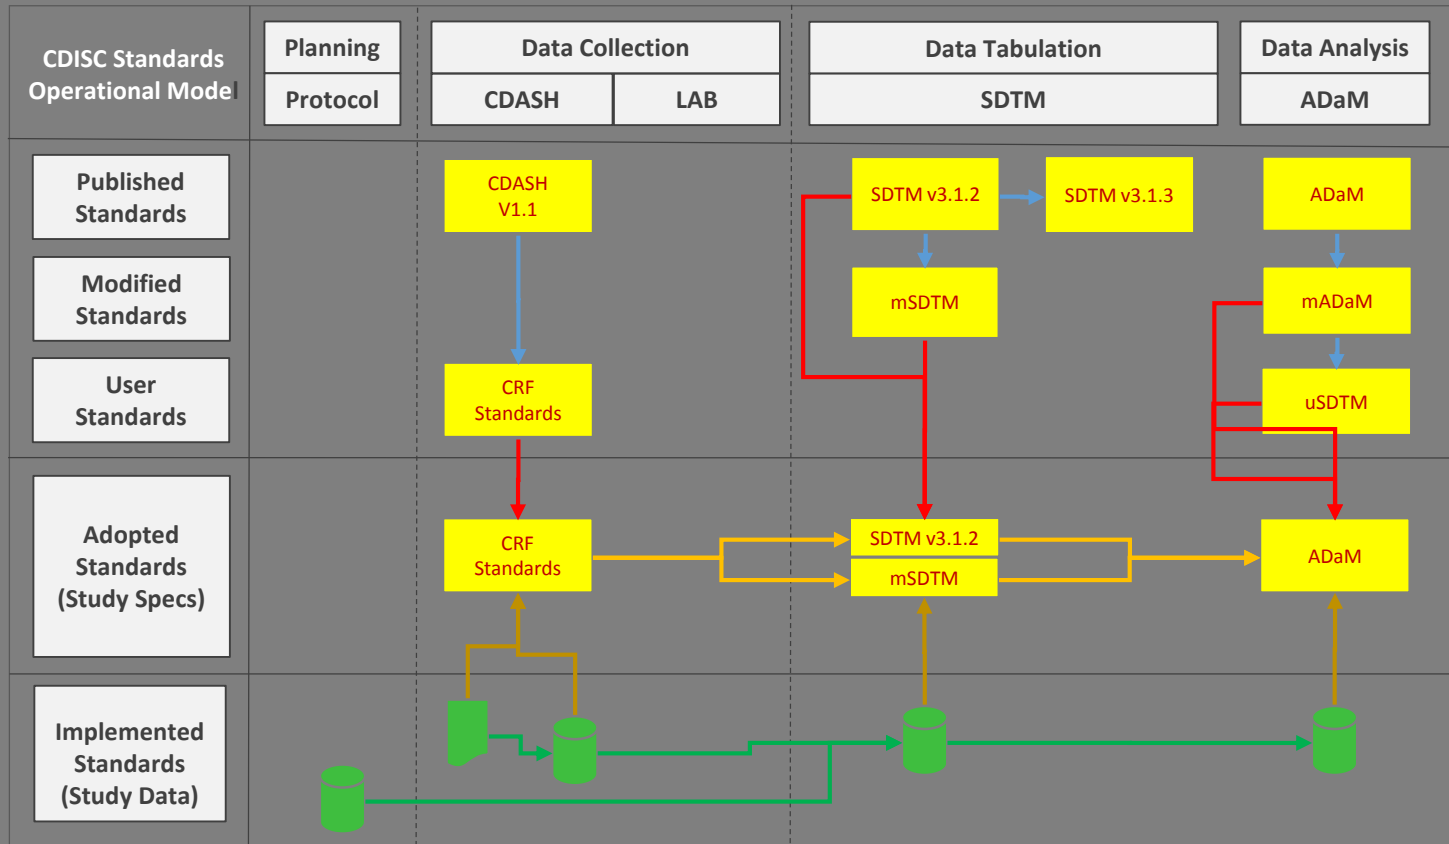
CDISC Standards Operational Model

| Planning | Data Collection | | Data Tabulation | Data Analysis |
|---|---|---|---|---|
| Protocol | CDASH | LAB | SDTM | ADaM |

Published Standards

Modified Standards

User Standards

Adopted Standards (Study Specs)

Implemented Standards (Study Data)

CDASH V1.1

CRF Standards

CRF Standards

SDTM v3.1.2

SDTM v3.1.3

mSDTM

SDTM v3.1.2

mSDTM

ADaM

mADaM

uSDTM

ADaM